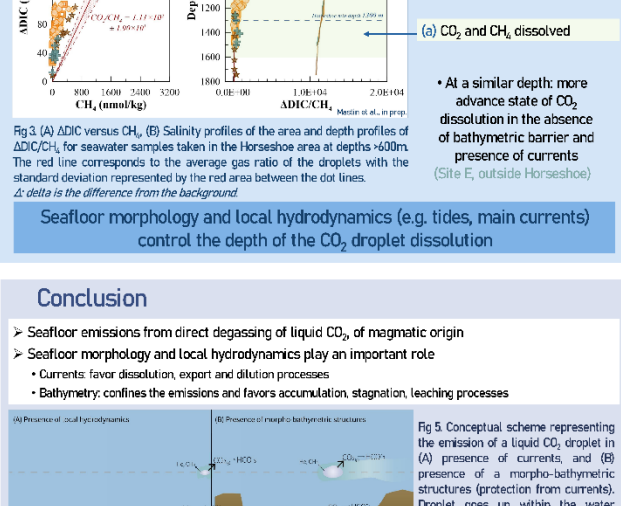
ΔDIC (

$CO_2/CH_4 = 1.11 \times 10^4 \pm 1.09 \times 10^4$

40

0

0 800 1600 2400 3200

$CH_4$ (nmol/kg)

Dep

1200

1400

1600

1800

0.0E+00 1.0E+04 2.0E+04

ΔDIC/$CH_4$

Martin et al., in prep.

(a) $CO_2$ and $CH_4$ dissolved

• At a similar depth: more advance state of $CO_2$ dissolution in the absence of bathymetric barrier and presence of currents
(Site E, outside Horseshoe)

Fig 3. (A) ΔDIC versus $CH_4$, (B) Salinity profiles of the area and depth profiles of ΔDIC/$CH_4$ for seawater samples taken in the Horseshoe area at depths >600m. The red line corresponds to the average gas ratio of the droplets with the standard deviation represented by the red area between the dot lines.
Δ: delta is the difference from the background.

Seafloor morphology and local hydrodynamics (e.g. tides, main currents) control the depth of the $CO_2$ droplet dissolution

Conclusion

➢ Seafloor emissions from direct degassing of liquid $CO_2$, of magmatic origin
➢ Seafloor morphology and local hydrodynamics play an important role
• Currents: favor dissolution, export and dilution processes
• Bathymetry: confines the emissions and favors accumulation, stagnation, leaching processes

(A) Presence of local hydrodynamics

(B) Presence of morpho-bathymetric structures

Fig 5. Conceptual scheme representing the emission of a liquid $CO_2$ droplet in (A) presence of currents, and (B) presence of a morpho-bathymetric structures (protection from currents). Droplet goes up within the water